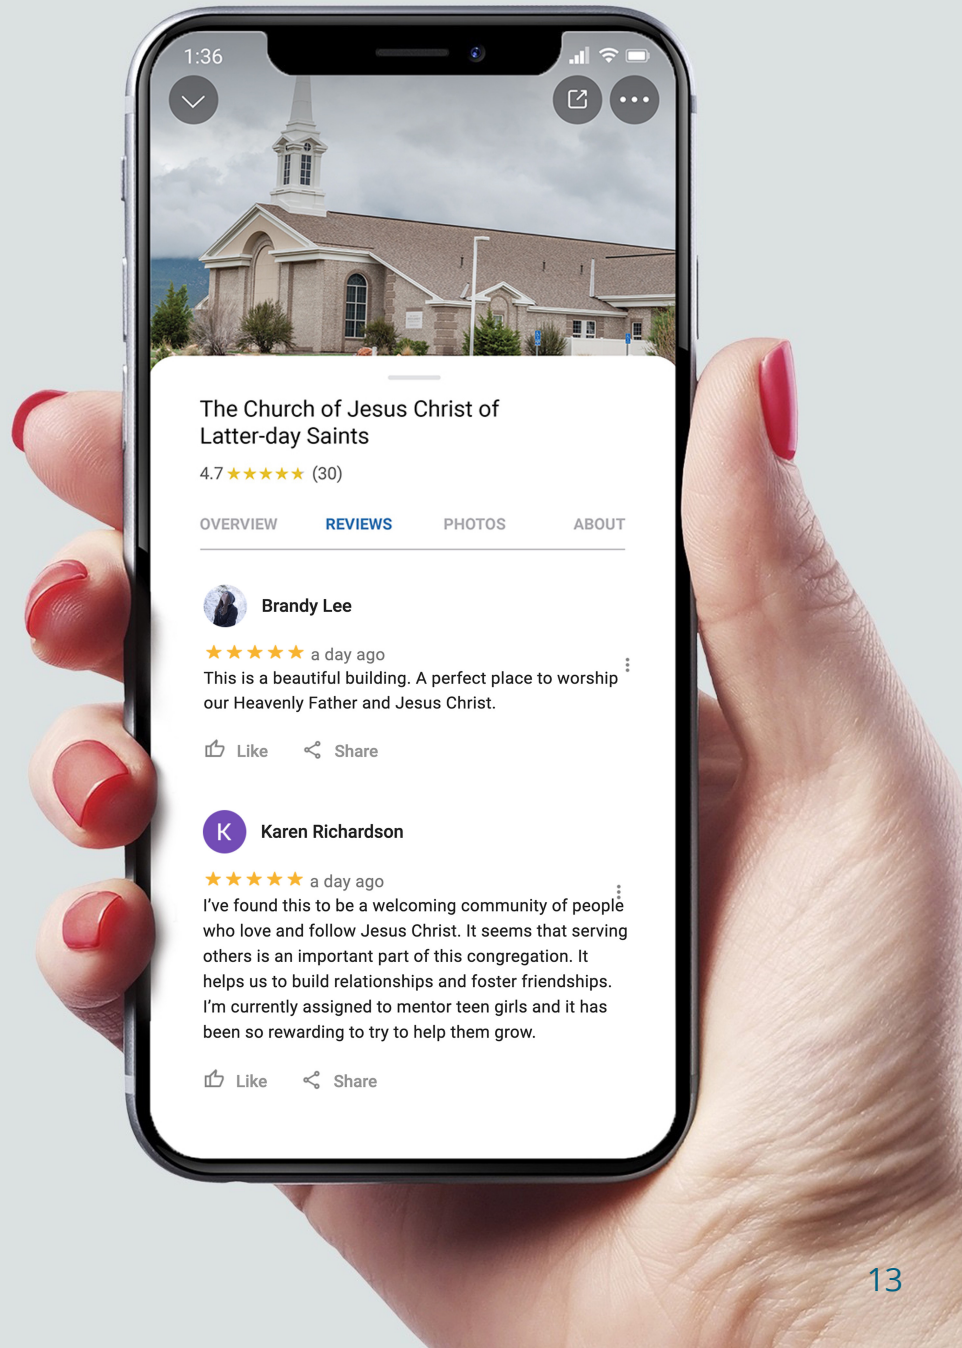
1:36

The Church of Jesus Christ of Latter-day Saints

4.7 ★★★★★ (30)

OVERVIEW REVIEWS PHOTOS ABOUT

Brandy Lee

★★★★★ a day ago

This is a beautiful building. A perfect place to worship our Heavenly Father and Jesus Christ.

Like Share

K Karen Richardson

★★★★★ a day ago

I've found this to be a welcoming community of people who love and follow Jesus Christ. It seems that serving others is an important part of this congregation. It helps us to build relationships and foster friendships. I'm currently assigned to mentor teen girls and it has been so rewarding to try to help them grow.

Like Share

13